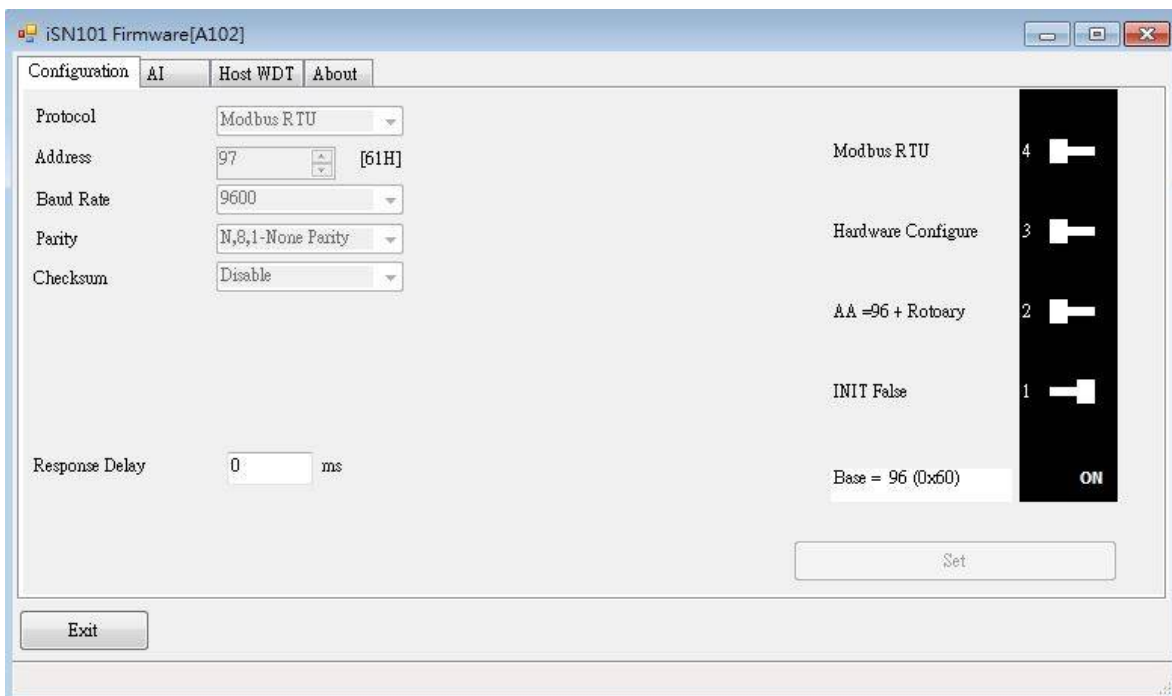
iSN101 Firmware[A102]

Configuration | AI | Host WDT | About

Protocol Modbus RTU
Address 97 [61H]
Baud Rate 9600
Parity N,8,1-None Parity
Checksum Disable

Response Delay 0 ms

Modbus RTU 4
Hardware Configure 3
AA =96 + Rotoary 2
INIT False 1
Base = 96 (0x60) ON

Set

Exit